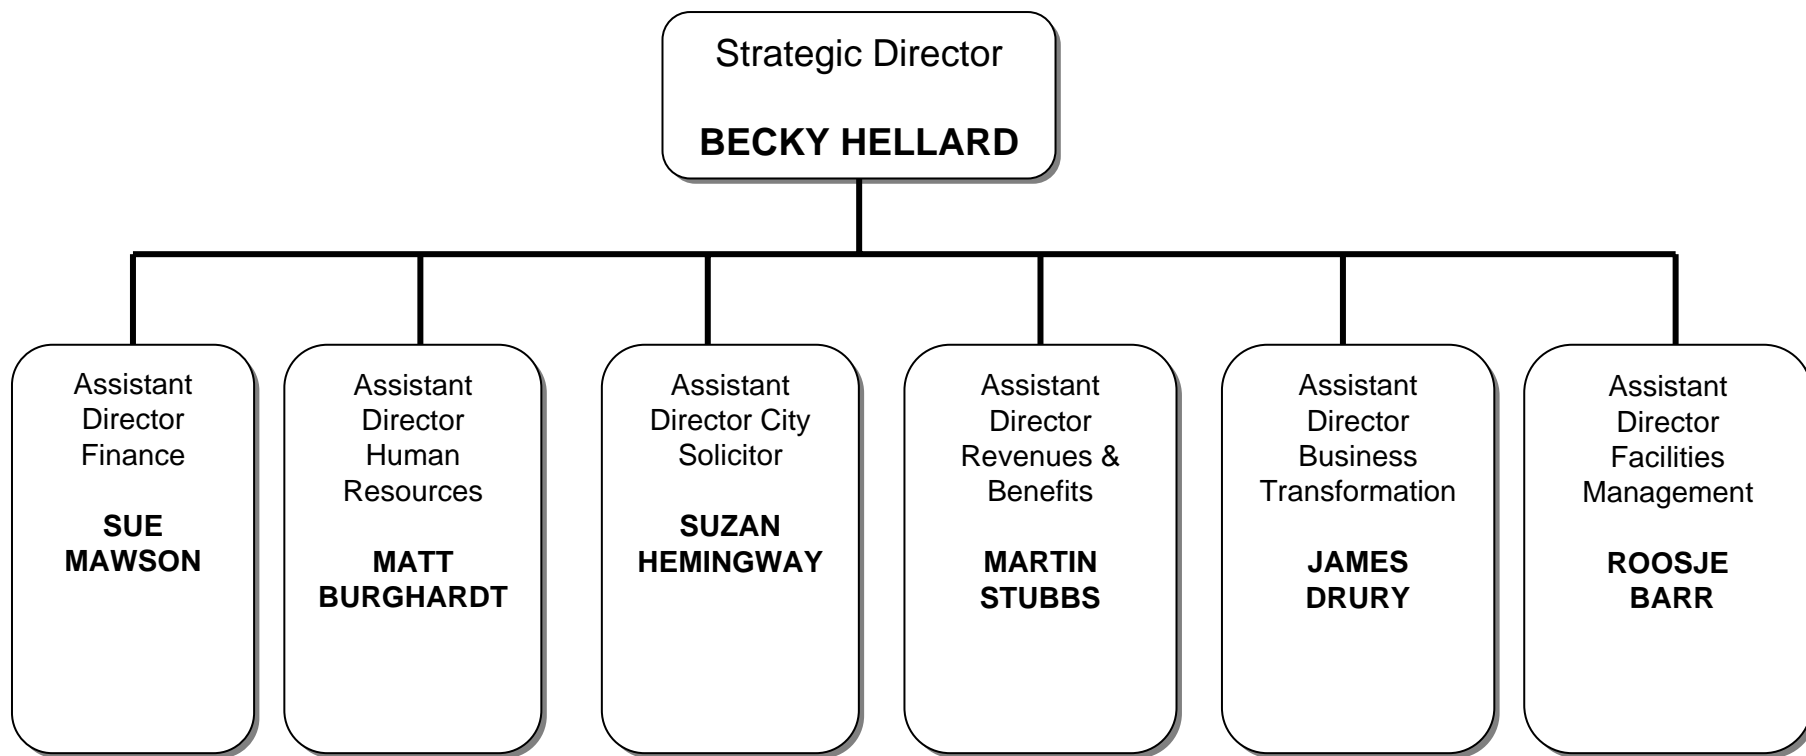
Strategic Director

**BECKY HELLARD**

Assistant Director Finance

**SUE MAWSON**

Assistant Director Human Resources

**MATT BURGHARDT**

Assistant Director City Solicitor

**SUZAN HEMINGWAY**

Assistant Director Revenues & Benefits

**MARTIN STUBBS**

Assistant Director Business Transformation

**JAMES DRURY**

Assistant Director Facilities Management

**ROOSJE BARR**